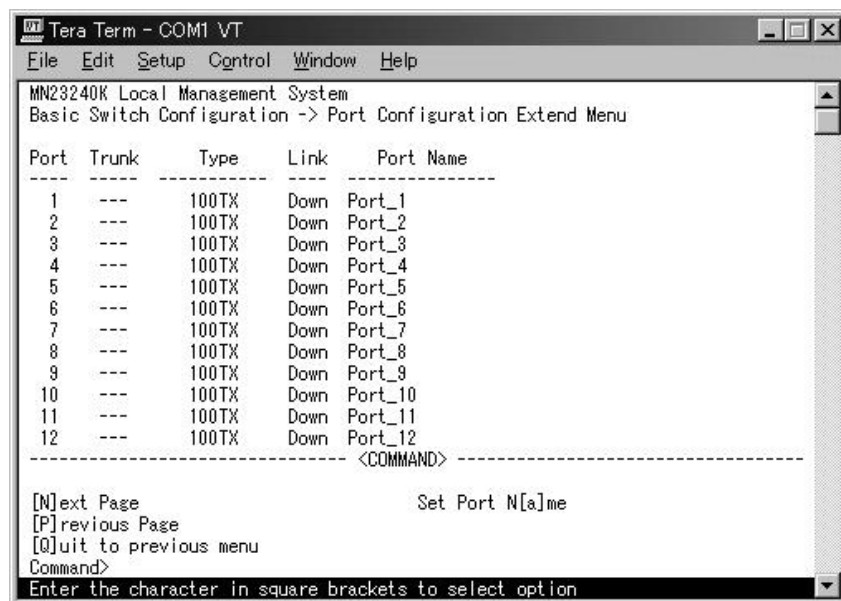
Tera Term - COM1 VT
File Edit Setup Control Window Help

MN23240K Local Management System
Basic Switch Configuration -> Port Configuration Extend Menu

| Port | Trunk | Type | Link | Port Name |
|---|---|---|---|---|
| 1 | --- | 100TX | Down | Port_1 |
| 2 | --- | 100TX | Down | Port_2 |
| 3 | --- | 100TX | Down | Port_3 |
| 4 | --- | 100TX | Down | Port_4 |
| 5 | --- | 100TX | Down | Port_5 |
| 6 | --- | 100TX | Down | Port_6 |
| 7 | --- | 100TX | Down | Port_7 |
| 8 | --- | 100TX | Down | Port_8 |
| 9 | --- | 100TX | Down | Port_9 |
| 10 | --- | 100TX | Down | Port_10 |
| 11 | --- | 100TX | Down | Port_11 |
| 12 | --- | 100TX | Down | Port_12 |

<COMMAND>

[N]ext Page
[P]revious Page
[Q]uit to previous menu

Set Port N[a]me

Command>
Enter the character in square brackets to select option